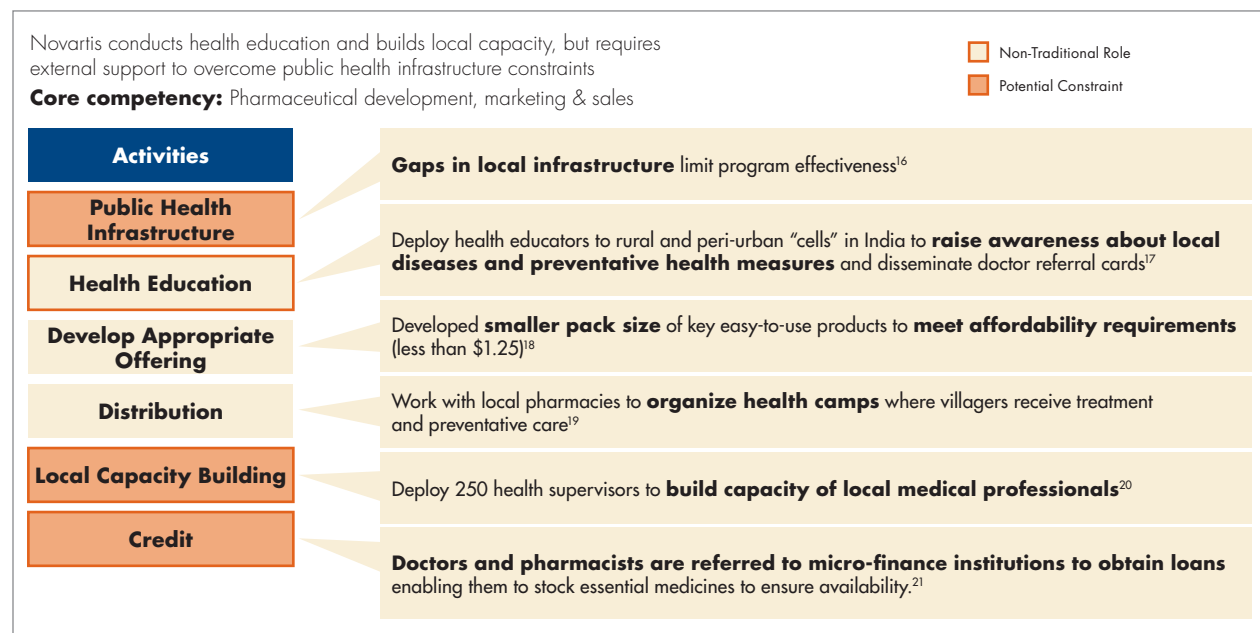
Novartis conducts health education and builds local capacity, but requires external support to overcome public health infrastructure constraints

**Core competency:** Pharmaceutical development, marketing & sales

Non-Traditional Role

Potential Constraint

Activities

Public Health Infrastructure

Health Education

Develop Appropriate Offering

Distribution

Local Capacity Building

Credit

**Gaps in local infrastructure** limit program effectiveness$^{16}$

Deploy health educators to rural and peri-urban "cells" in India to **raise awareness about local diseases and preventative health measures** and disseminate doctor referral cards$^{17}$

Developed **smaller pack size** of key easy-to-use products to **meet affordability requirements** (less than $1.25)$^{18}$

Work with local pharmacies to **organize health camps** where villagers receive treatment and preventative care$^{19}$

Deploy 250 health supervisors to **build capacity of local medical professionals**$^{20}$

**Doctors and pharmacists are referred to micro-finance institutions to obtain loans** enabling them to stock essential medicines to ensure availability.$^{21}$